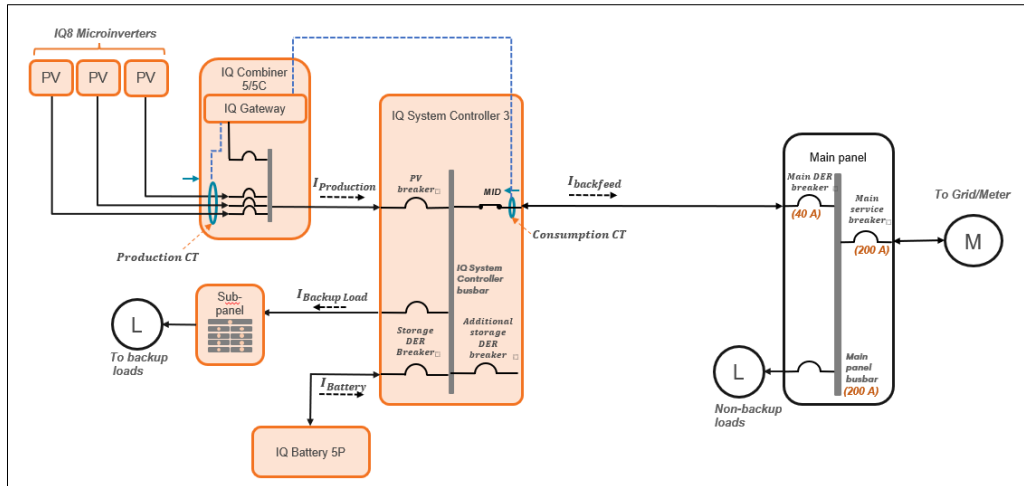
IQ8 Microinverters

PV

PV

PV

IQ Combiner 5/5C

IQ Gateway

Production CT

$I_{Production}$

IQ System Controller 3

PV breaker

MID

Consumption CT

$I_{backfeed}$

IQ System Controller busbar

$I_{Backup\ Load}$

Sub-panel

L

To backup loads

Storage DER Breaker

Additional storage DER breaker

$I_{Battery}$

IQ Battery 5P

Main panel

Main DER breaker

(40 A)

Main service breaker

(200 A)

To Grid/Meter

M

L

Non-backup loads

Main panel busbar

(200 A)